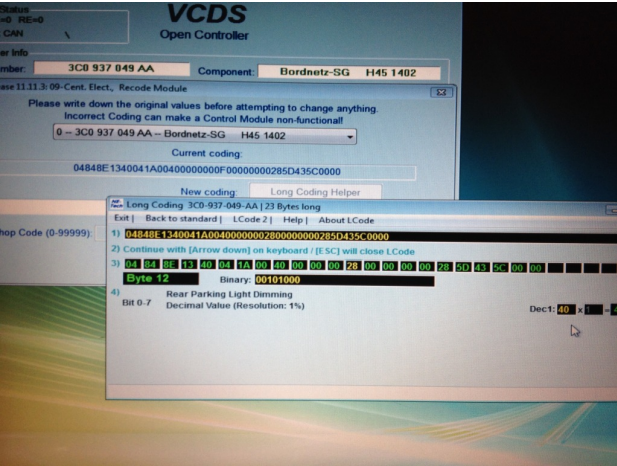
Status
=0 RE=0
CAN

VCDS
Open Controller

er Info
mber: 3C0 937 049 AA
Component: Bordnetz-SG H45 1402

ase 11.11.3: 09-Cent. Elect., Recode Module

Please write down the original values before attempting to change anything.
Incorrect Coding can make a Control Module non-functional!

0 -- 3C0 937 049 AA -- Bordnetz-SG H45 1402

Current coding:
04848E1340041A00400000000F00000000285D435C0000

New coding: Long Coding Helper

hop Code (0-99999):

Long Coding 3C0-937-049-AA | 23 Bytes long

Exit | Back to standard | LCode 2 | Help | About LCode

1) 04848E1340041A004000000002800000000285D435C0000

2) Continue with [Arrow down] on keyboard / [ESC] will close LCode

3) 04 84 8E 13 40 04 1A 00 40 00 00 00 28 00 00 00 00 28 5D 43 5C 00 00

Byte 12
Binary: 00101000

4)
Rear Parking Light Dimming
Bit 0-7
Decimal Value (Resolution: 1%)

Dec1: 40 x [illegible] = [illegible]